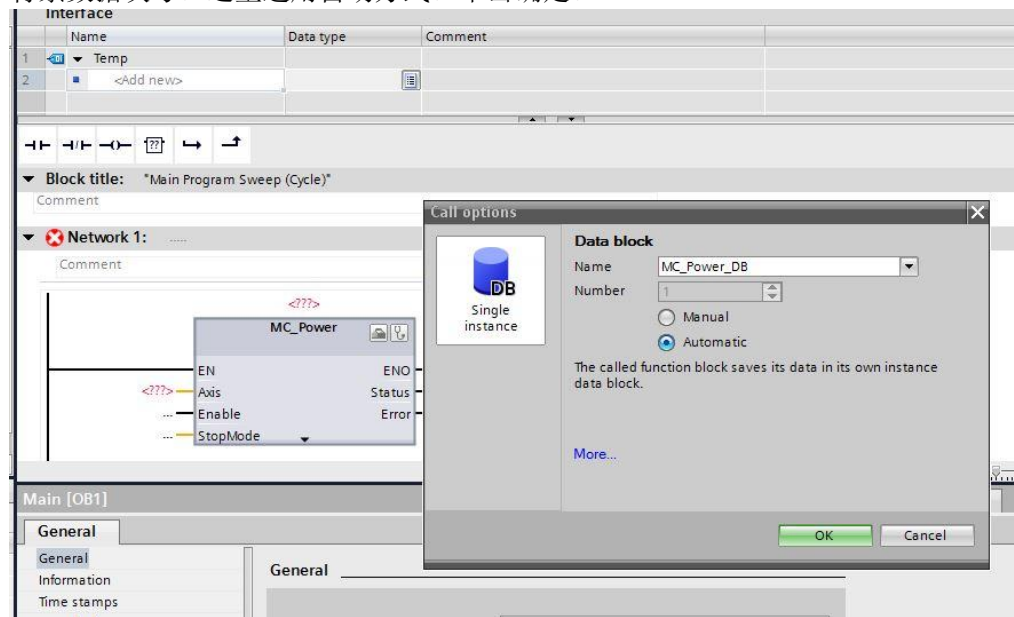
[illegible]
Interface

| | Name | Data type | Comment |
|---|---|---|---|
| 1 | Temp | | |
| 2 | <Add new> | | |

Block title: "Main Program Sweep (Cycle)"
Comment

Network 1: .....
Comment

<???>
MC_Power
EN
ENO
<???> Axis
Status
... Enable
Error
... StopMode

Call options
DB
Single instance
Data block
Name MC_Power_DB
Number 1
Manual
Automatic
The called function block saves its data in its own instance data block.
More...
OK
Cancel

Main [OB1]
General
General
Information
Time stamps
General